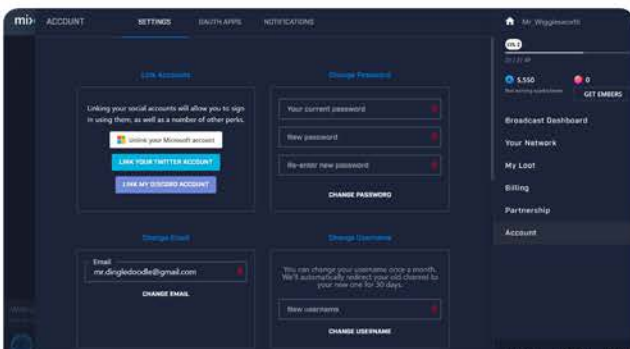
mi ACCOUNT SETTINGS OAUTH APPS NOTIFICATIONS

Link Accounts

Linking your social accounts will allow you to sign in using them, as well as a number of other perks.

Unlink your Microsoft account

LINK YOUR TWITTER ACCOUNT

LINK MY DISCORD ACCOUNT

Change Password

Your current password

New password

Re-enter new password

CHANGE PASSWORD

Change Email

Email
mr.dingledoodle@gmail.com

CHANGE EMAIL

Change Username

You can change your username once a month. We'll automatically redirect your old channel to your new one for 30 days.

New username

CHANGE USERNAME

Mr. Wigglesworth

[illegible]

5,550

0

GET EMBERS

Broadcast Dashboard

Your Network

My Loot

Billing

Partnership

Account